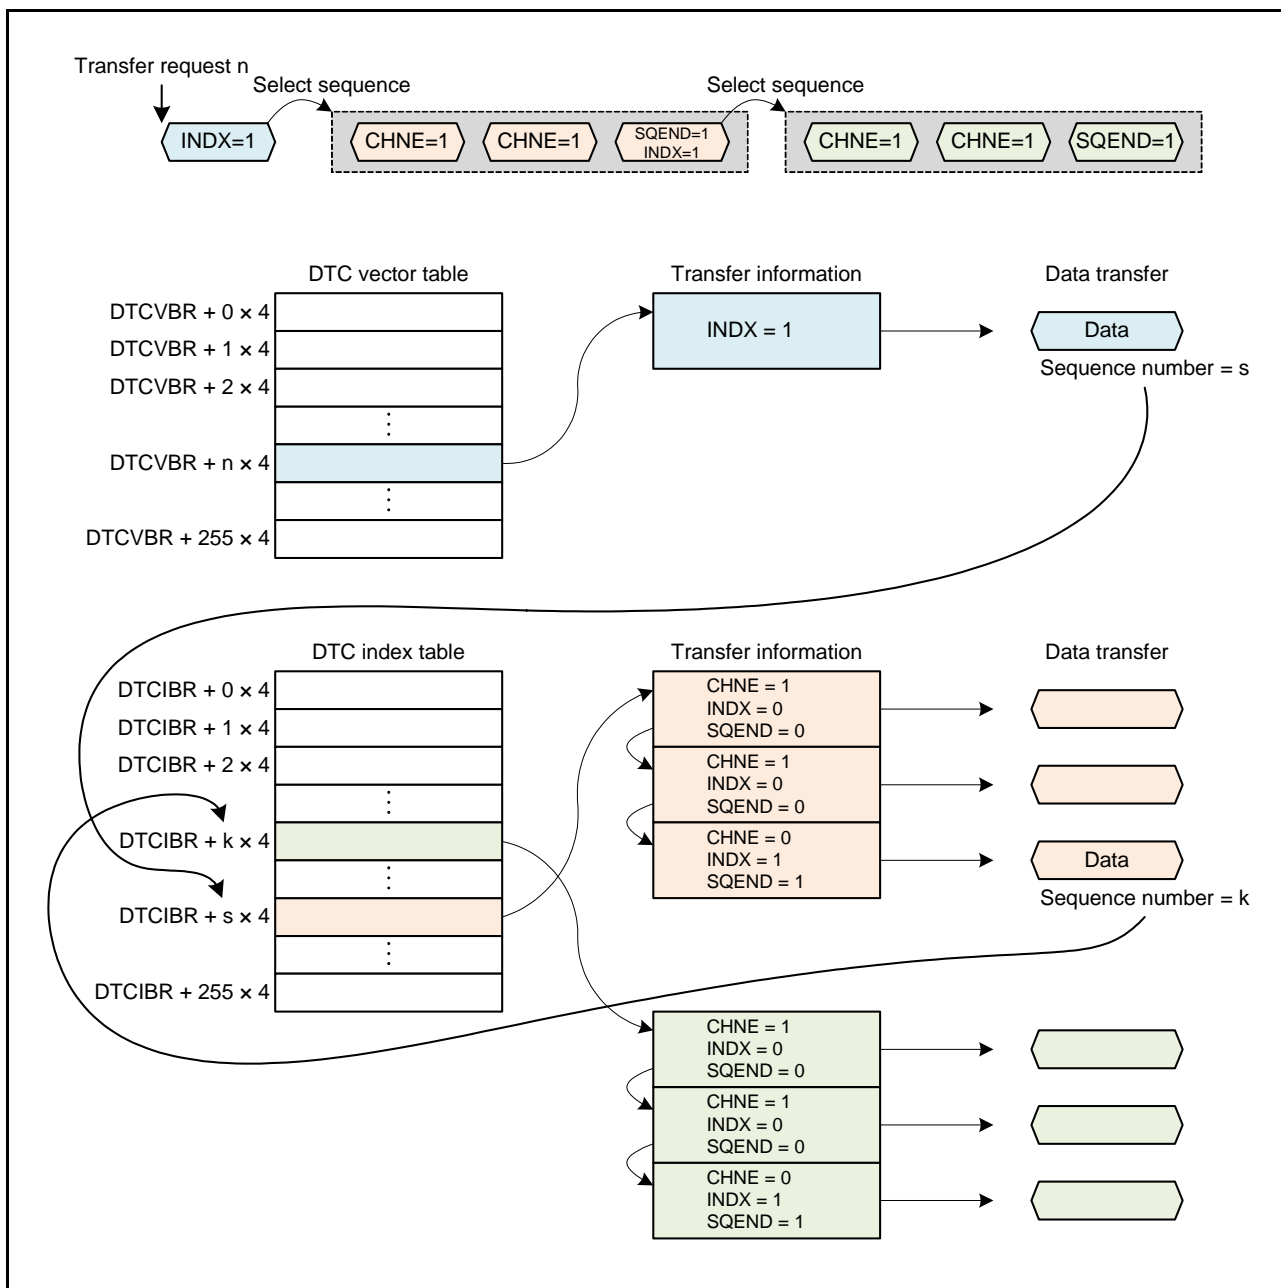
Transfer request n

Select sequence

Select sequence

INDX=1

CHNE=1

CHNE=1

SQEND=1
INDX=1

CHNE=1

CHNE=1

SQEND=1

DTC vector table

Transfer information

Data transfer

DTCVBR + 0 × 4

DTCVBR + 1 × 4

DTCVBR + 2 × 4

DTCVBR + n × 4

DTCVBR + 255 × 4

INDX = 1

Data

Sequence number = s

DTC index table

Transfer information

Data transfer

DTCIBR + 0 × 4

DTCIBR + 1 × 4

DTCIBR + 2 × 4

DTCIBR + k × 4

DTCIBR + s × 4

DTCIBR + 255 × 4

CHNE = 1
INDX = 0
SQEND = 0

CHNE = 1
INDX = 0
SQEND = 0

CHNE = 0
INDX = 1
SQEND = 1

Data

Sequence number = k

CHNE = 1
INDX = 0
SQEND = 0

CHNE = 1
INDX = 0
SQEND = 0

CHNE = 0
INDX = 1
SQEND = 1